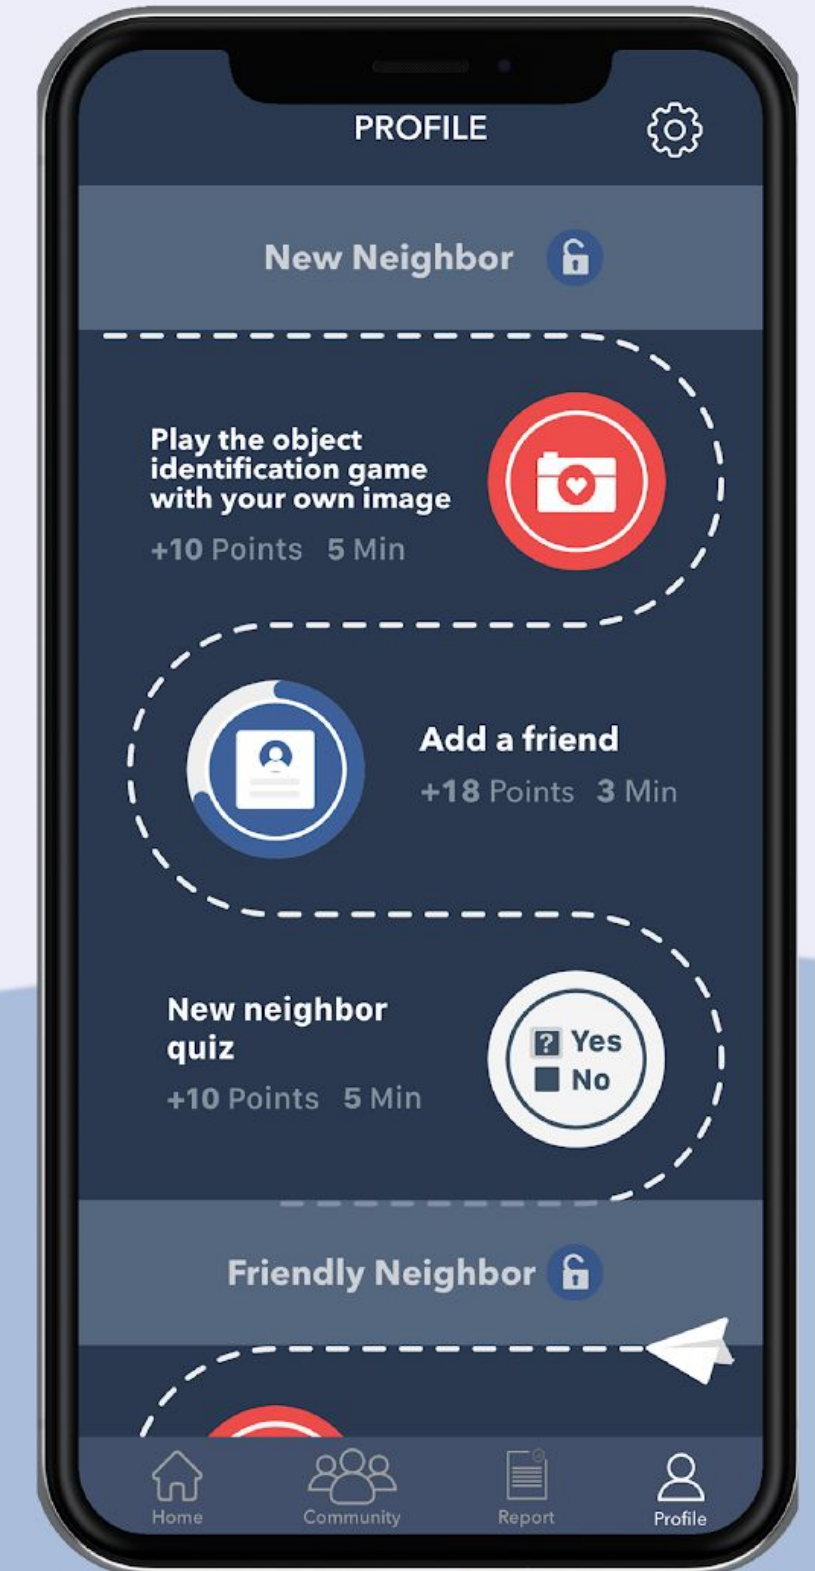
PROFILE

New Neighbor

Play the object identification game with your own image
+10 Points 5 Min

Add a friend
+18 Points 3 Min

New neighbor quiz
+10 Points 5 Min

Yes
No

Friendly Neighbor

Home
Community
Report
Profile